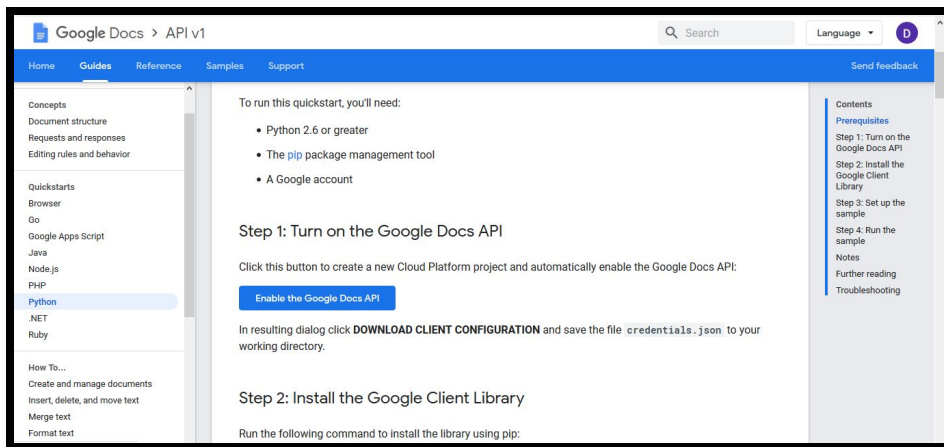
Google Docs > API v1

Search

Language

D

Home Guides Reference Samples Support

Send feedback

Concepts
Document structure
Requests and responses
Editing rules and behavior

Quickstarts
Browser
Go
Google Apps Script
Java
Node.js
PHP
Python
.NET
Ruby

How To...
Create and manage documents
Insert, delete, and move text
Merge text
Format text

To run this quickstart, you'll need:

- Python 2.6 or greater
- The pip package management tool
- A Google account

Step 1: Turn on the Google Docs API

Click this button to create a new Cloud Platform project and automatically enable the Google Docs API:

Enable the Google Docs API

In resulting dialog click **DOWNLOAD CLIENT CONFIGURATION** and save the file `credentials.json` to your working directory.

Step 2: Install the Google Client Library

Run the following command to install the library using pip:

Contents
Prerequisites
Step 1: Turn on the Google Docs API
Step 2: Install the Google Client Library
Step 3: Set up the sample
Step 4: Run the sample
Notes
Further reading
Troubleshooting